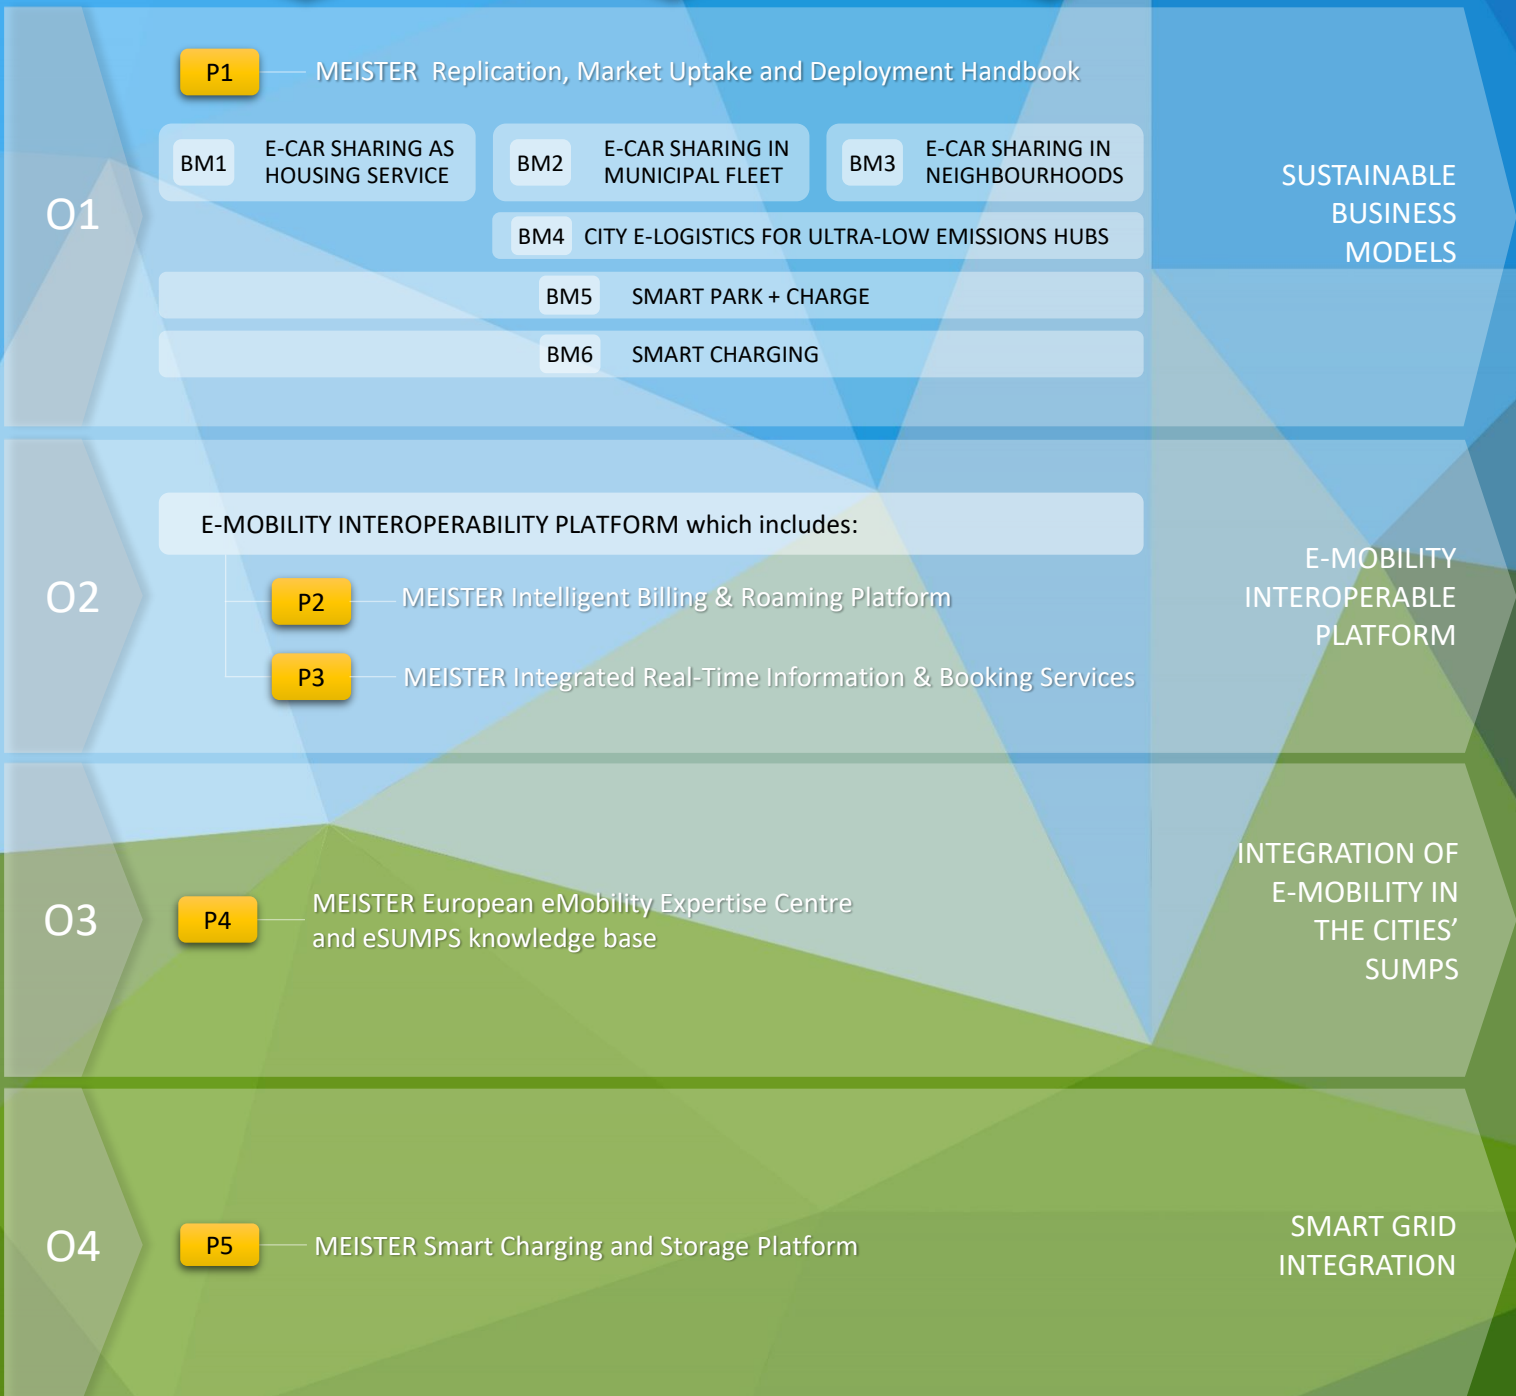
O1

P1 MEISTER Replication, Market Uptake and Deployment Handbook

BM1 E-CAR SHARING AS HOUSING SERVICE

BM2 E-CAR SHARING IN MUNICIPAL FLEET

BM3 E-CAR SHARING IN NEIGHBOURHOODS

BM4 CITY E-LOGISTICS FOR ULTRA-LOW EMISSIONS HUBS

BM5 SMART PARK + CHARGE

BM6 SMART CHARGING

SUSTAINABLE BUSINESS MODELS

O2

E-MOBILITY INTEROPERABILITY PLATFORM which includes:

P2 MEISTER Intelligent Billing & Roaming Platform

P3 MEISTER Integrated Real-Time Information & Booking Services

E-MOBILITY INTEROPERABLE PLATFORM

O3

P4 MEISTER European eMobility Expertise Centre and eSUMPS knowledge base

INTEGRATION OF E-MOBILITY IN THE CITIES' SUMPS

O4

P5 MEISTER Smart Charging and Storage Platform

SMART GRID INTEGRATION